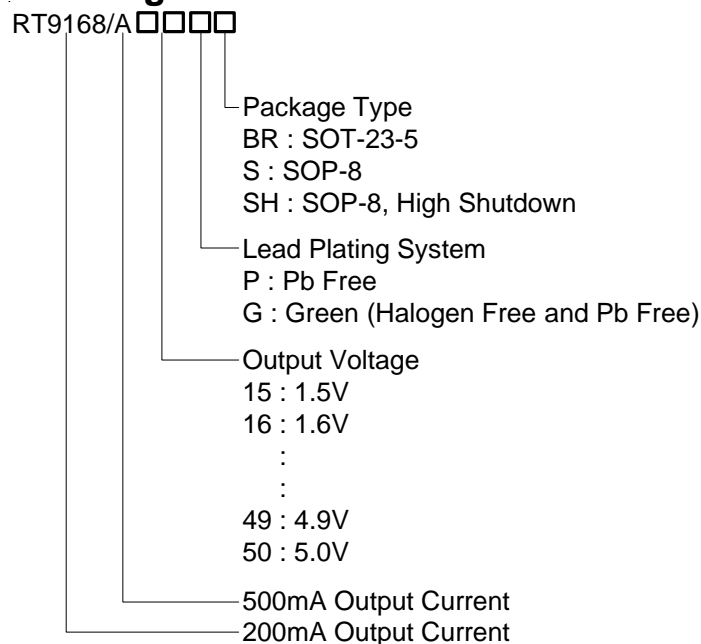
RT9168/A□□□□

Package Type
BR : SOT-23-5
S : SOP-8
SH : SOP-8, High Shutdown

Lead Plating System
P : Pb Free
G : Green (Halogen Free and Pb Free)

Output Voltage
15 : 1.5V
16 : 1.6V
:
:
49 : 4.9V
50 : 5.0V

500mA Output Current
200mA Output Current